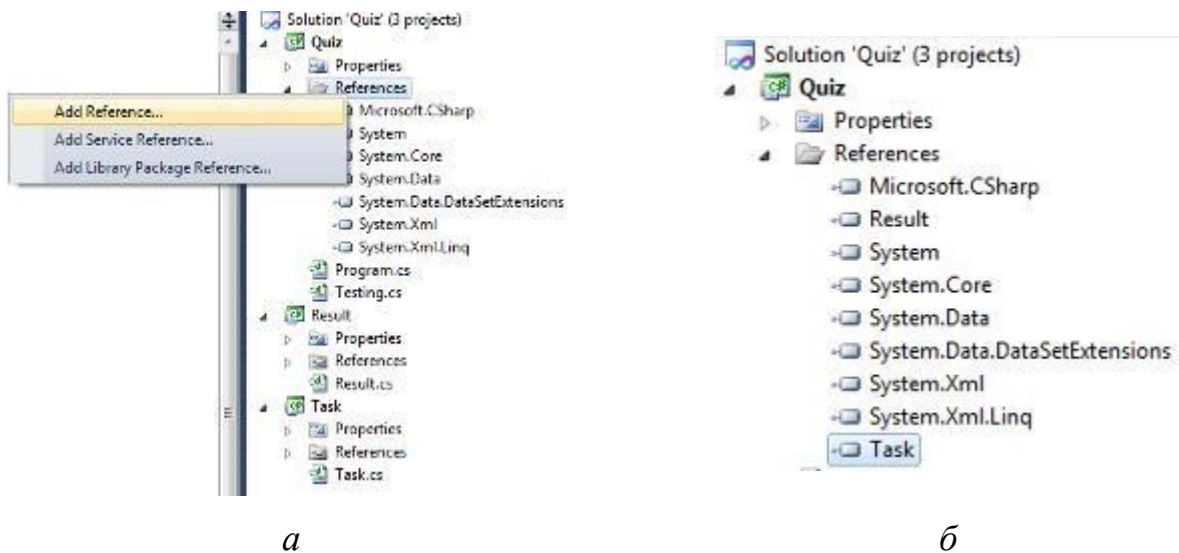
Solution 'Quiz' (3 projects)
Quiz
Properties
References
Add Reference...
Add Service Reference...
Add Library Package Reference...
Microsoft.CSharp
System
System.Core
System.Data
System.Data.DataSetExtensions
System.Xml
System.Xml.Linq
Program.cs
Testing.cs
Result
Properties
References
Result.cs
Task
Properties
References
Task.cs

Solution 'Quiz' (3 projects)
Quiz
Properties
References
Microsoft.CSharp
Result
System
System.Core
System.Data
System.Data.DataSetExtensions
System.Xml
System.Xml.Linq
Task

а

б